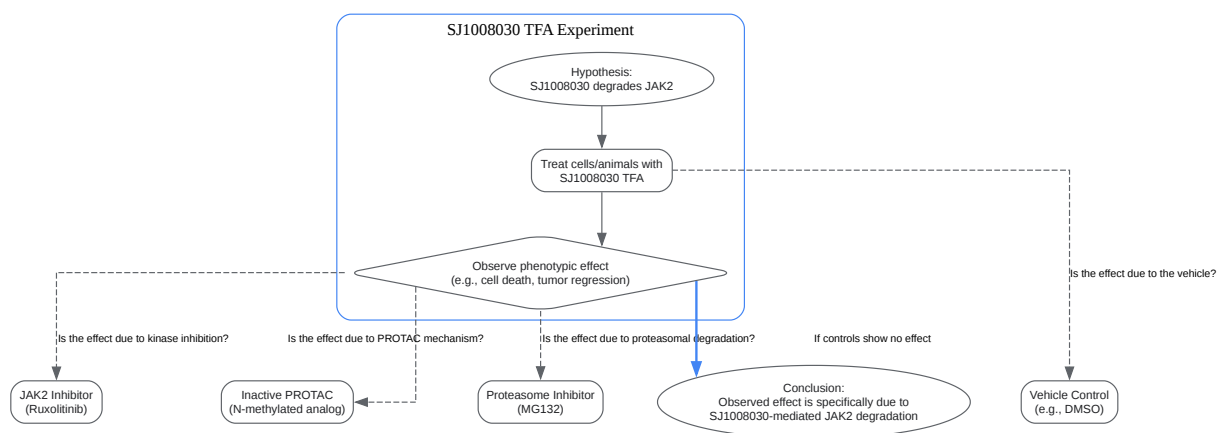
SJ1008030 TFA Experiment

Hypothesis:
SJ1008030 degrades JAK2

Treat cells/animals with
SJ1008030 TFA

Observe phenotypic effect
(e.g., cell death, tumor regression)

Is the effect due to the vehicle?

Is the effect due to kinase inhibition?

Is the effect due to PROTAC mechanism?

Is the effect due to proteasomal degradation?

If controls show no effect

JAK2 Inhibitor
(Ruxolitinib)

Inactive PROTAC
(N-methylated analog)

Proteasome Inhibitor
(MG132)

Conclusion:
Observed effect is specifically due to
SJ1008030-mediated JAK2 degradation

Vehicle Control
(e.g., DMSO)